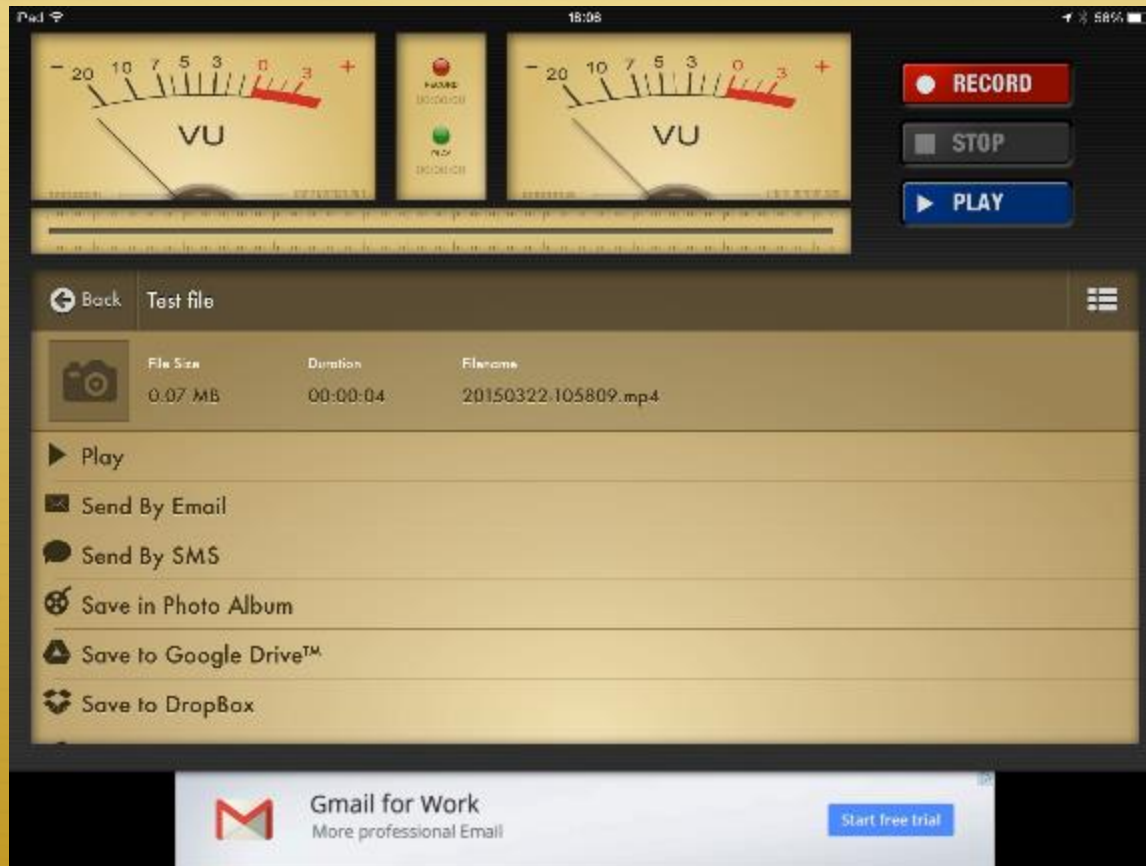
iPad 18:06 58%

− 20 10 7 5 3 0 3 +
VU

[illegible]
00:00:00
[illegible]
00:00:00

− 20 10 7 5 3 0 3 +
VU

RECORD
STOP
PLAY

Back
Test file

File Size
0.07 MB
Duration
00:00:04
Filename
20150322-105809.mp4

Play
Send By Email
Send By SMS
Save in Photo Album
Save to Google Drive™
Save to DropBox

Gmail for Work
More professional Email
Start free trial